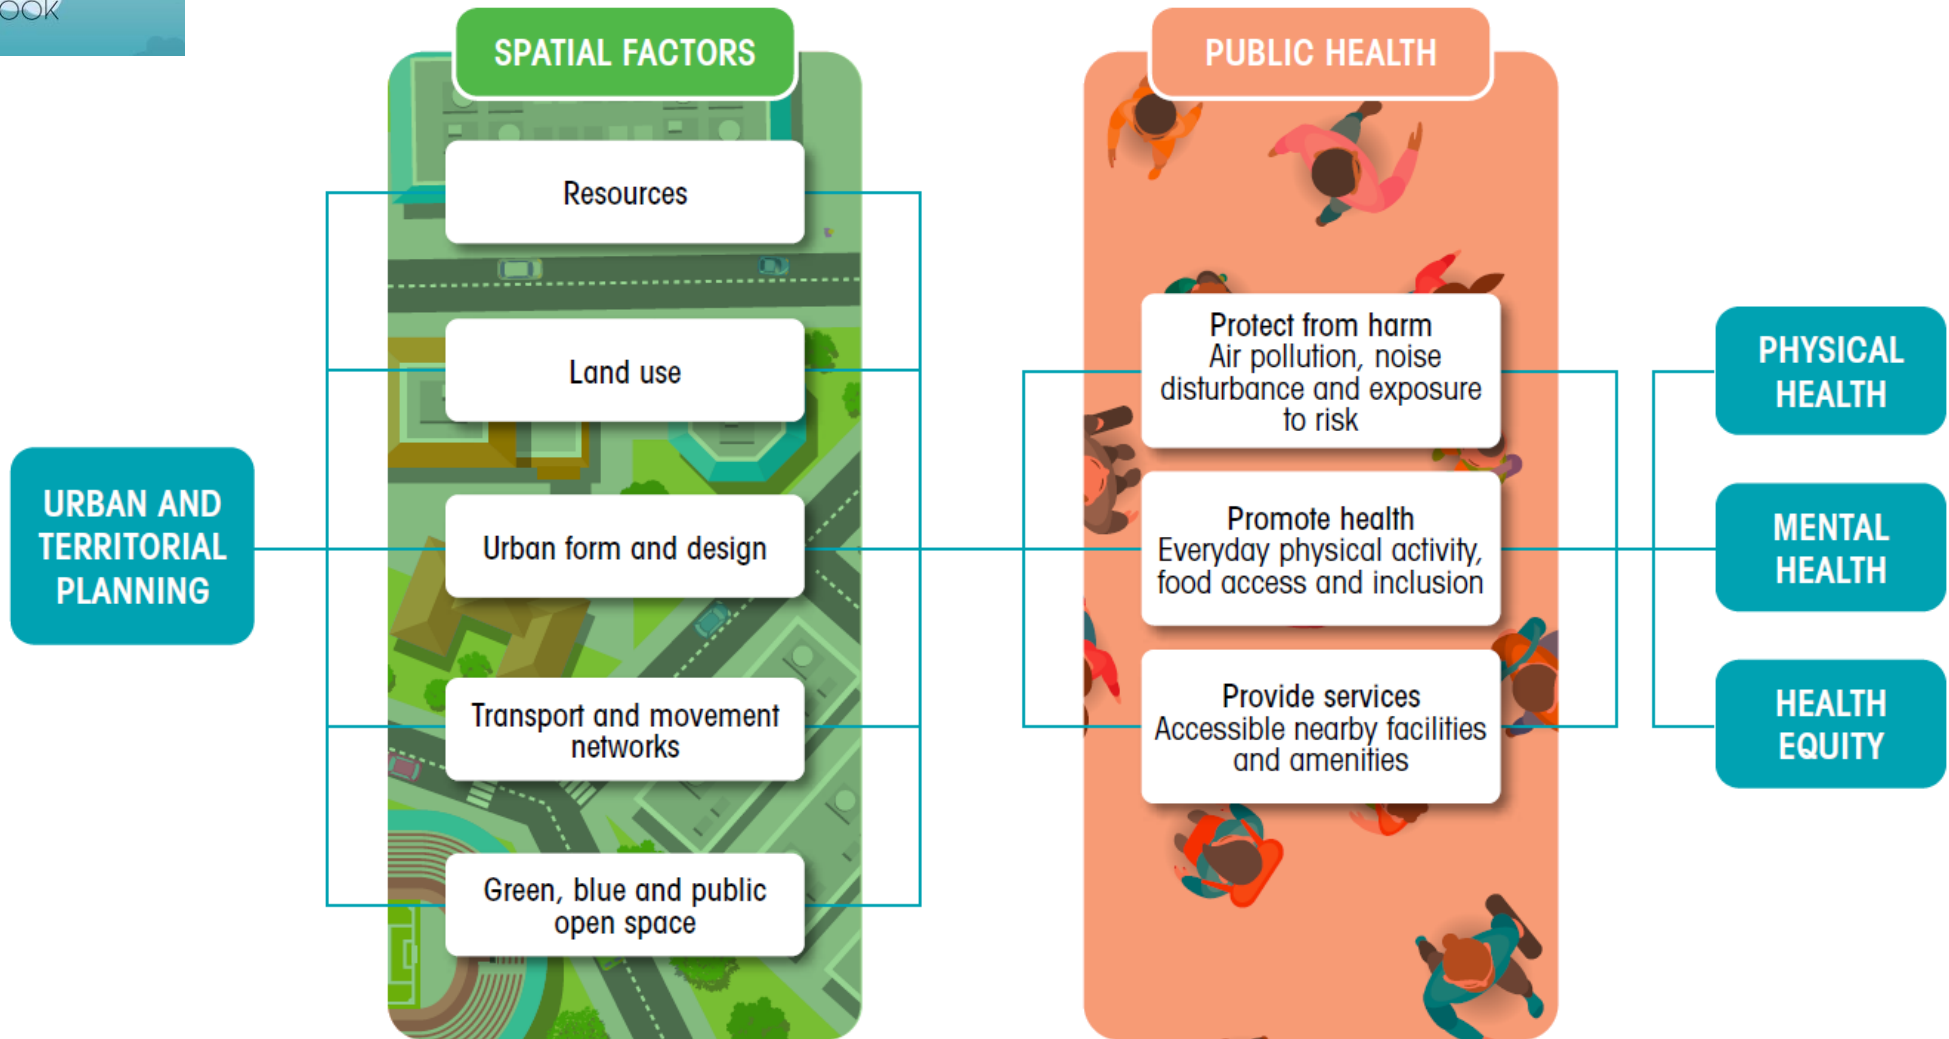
ook

URBAN AND TERRITORIAL PLANNING

SPATIAL FACTORS

Resources

Land use

Urban form and design

Transport and movement networks

Green, blue and public open space

PUBLIC HEALTH

Protect from harm
Air pollution, noise disturbance and exposure to risk

Promote health
Everyday physical activity, food access and inclusion

Provide services
Accessible nearby facilities and amenities

PHYSICAL HEALTH

MENTAL HEALTH

HEALTH EQUITY